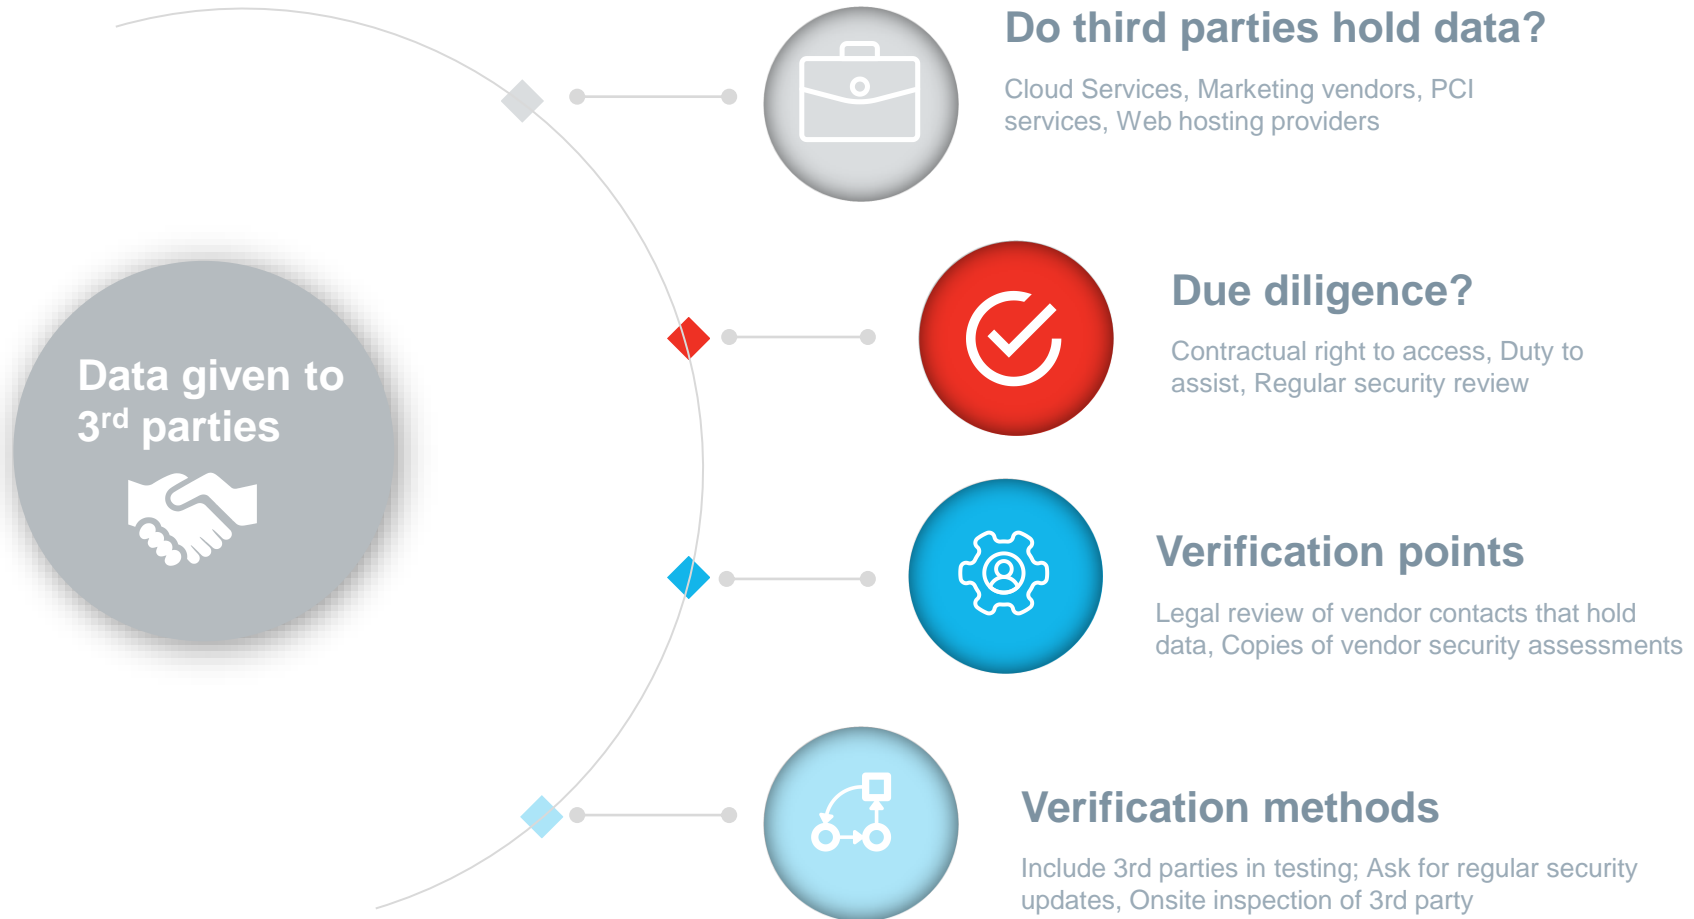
Data given to $3^{rd}$ parties

Do third parties hold data?

Cloud Services, Marketing vendors, PCI services, Web hosting providers

Due diligence?

Contractual right to access, Duty to assist, Regular security review

Verification points

Legal review of vendor contacts that hold data, Copies of vendor security assessments

Verification methods

Include 3rd parties in testing; Ask for regular security updates, Onsite inspection of 3rd party